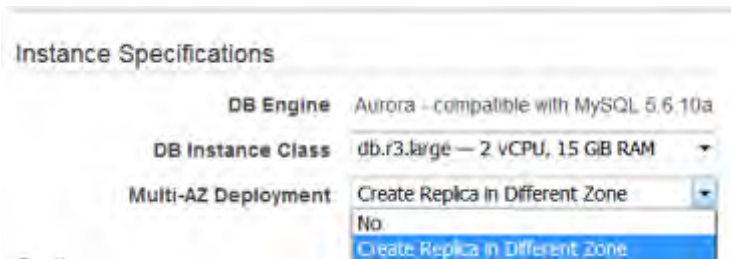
Instance Specifications

DB Engine Aurora - compatible with MySQL 5.6.10a

DB Instance Class db.r3.large — 2 vCPU, 15 GB RAM

Multi-AZ Deployment Create Replica in Different Zone

No

Create Replica in Different Zone